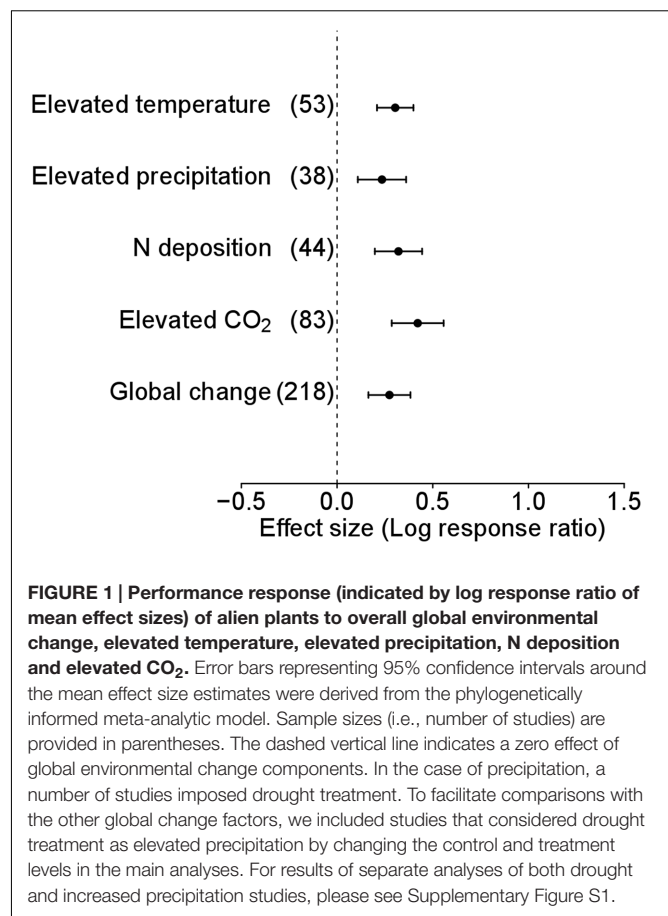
Elevated temperature (53)

Elevated precipitation (38)

N deposition (44)

Elevated $CO_2$ (83)

Global change (218)

−0.5 0.0 0.5 1.0 1.5

Effect size (Log response ratio)

**FIGURE 1 | Performance response (indicated by log response ratio of mean effect sizes) of alien plants to overall global environmental change, elevated temperature, elevated precipitation, N deposition and elevated $CO_2$.** Error bars representing 95% confidence intervals around the mean effect size estimates were derived from the phylogenetically informed meta-analytic model. Sample sizes (i.e., number of studies) are provided in parentheses. The dashed vertical line indicates a zero effect of global environmental change components. In the case of precipitation, a number of studies imposed drought treatment. To facilitate comparisons with the other global change factors, we included studies that considered drought treatment as elevated precipitation by changing the control and treatment levels in the main analyses. For results of separate analyses of both drought and increased precipitation studies, please see Supplementary Figure S1.